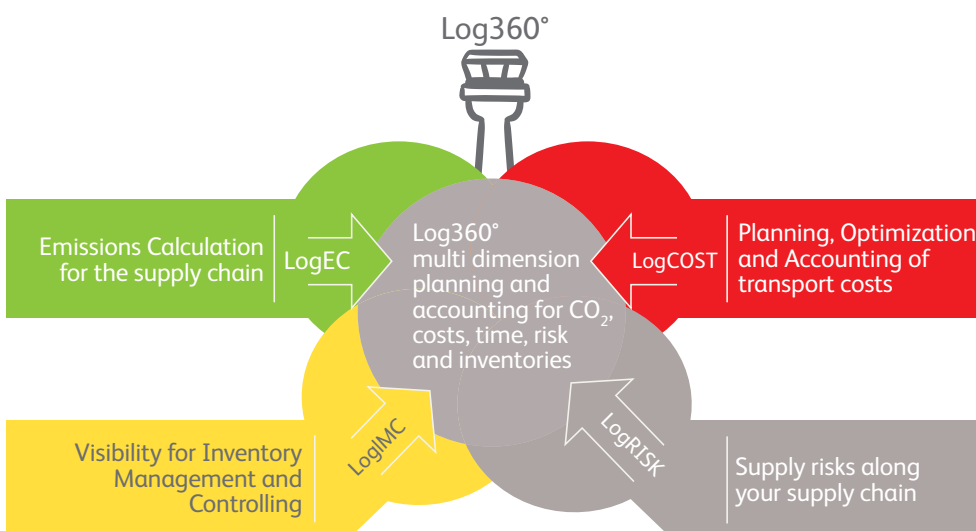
Log360°

Emissions Calculation for the supply chain

LogEC

Log360° multi dimension planning and accounting for $CO_2$, costs, time, risk and inventories

LogCOST

Planning, Optimization and Accounting of transport costs

LogIMC

LogRISK

Visibility for Inventory Management and Controlling

Supply risks along your supply chain